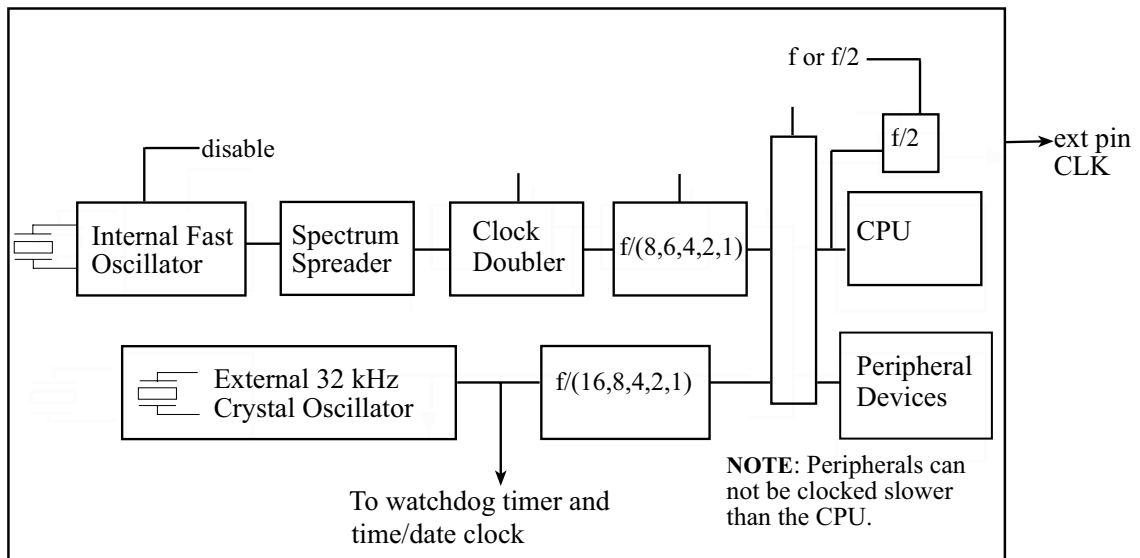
f or f/2

disable

f/2

ext pin CLK

Internal Fast Oscillator

Spectrum Spreader

Clock Doubler

f/(8,6,4,2,1)

CPU

External 32 kHz Crystal Oscillator

f/(16,8,4,2,1)

Peripheral Devices

To watchdog timer and time/date clock

**NOTE**: Peripherals can not be clocked slower than the CPU.